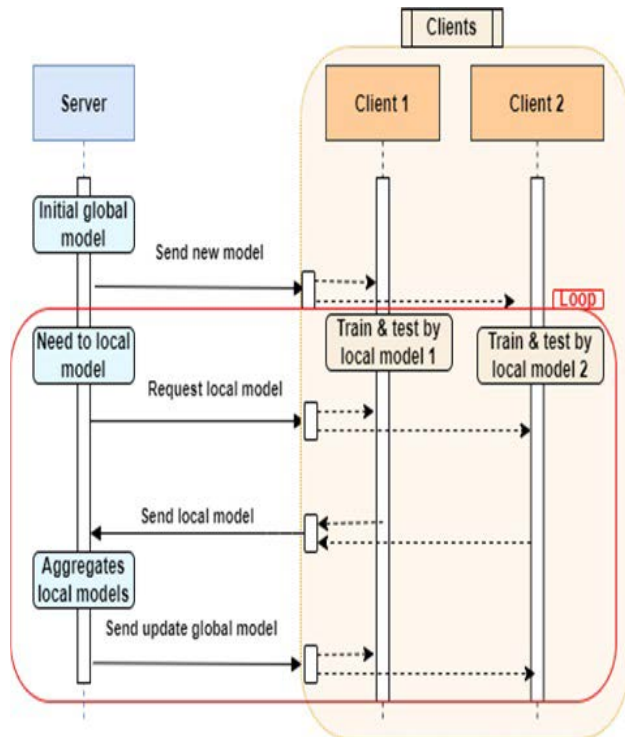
Clients

Server

Client 1

Client 2

Initial global model

Send new model

Loop

Need to local model

Train & test by local model 1

Train & test by local model 2

Request local model

Send local model

Aggregates local models

Send update global model